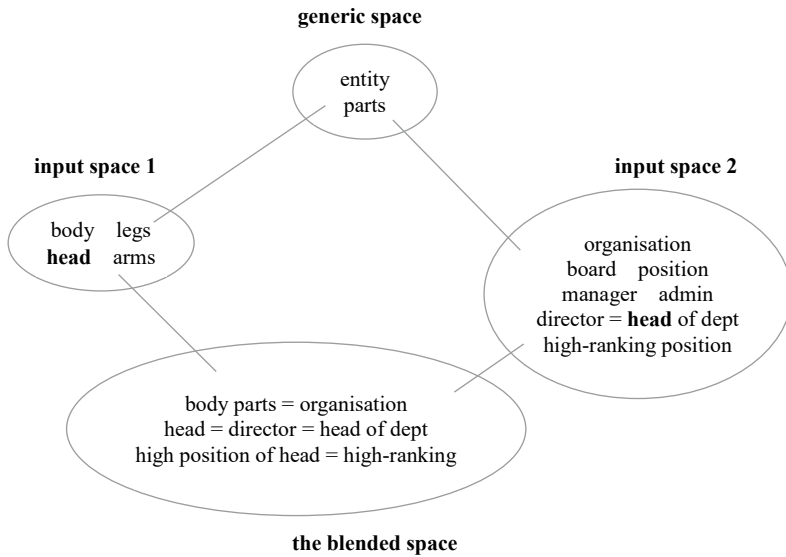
generic space

entity
parts

input space 1

body legs
head arms

input space 2

organisation
board position
manager admin
director = head of dept
high-ranking position

body parts = organisation
head = director = head of dept
high position of head = high-ranking

the blended space